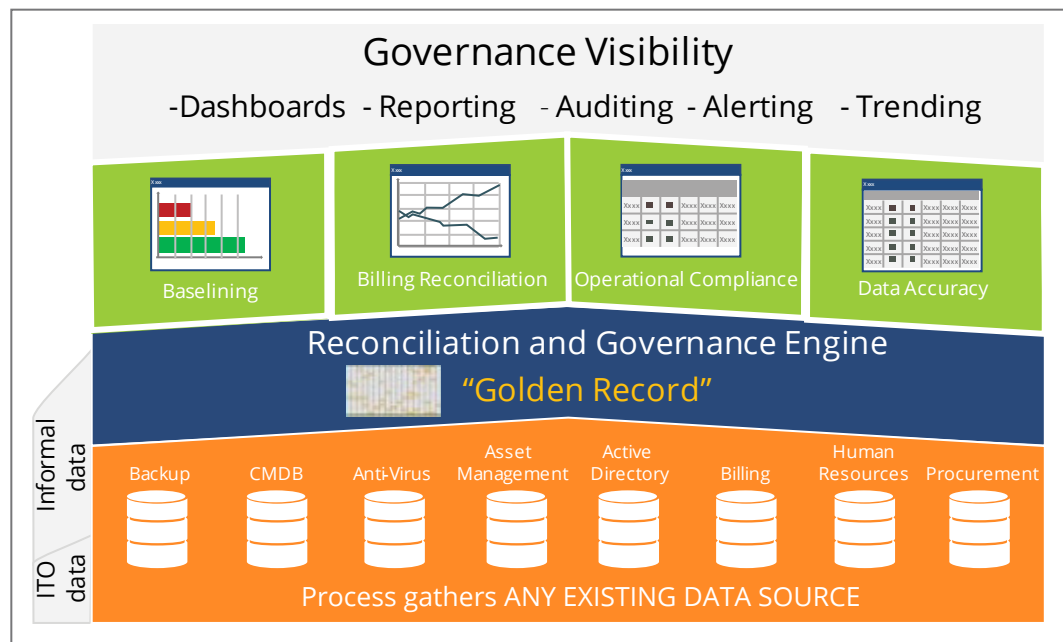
Governance Visibility

-Dashboards - Reporting - Auditing - Alerting - Trending

Xxx

Baselining

Xxx

Billing Reconciliation

Xxx

| Xxxx | Xxxx | Xxxx | Xxxx | Xxxx |
|---|---|---|---|---|
| Xxxx | Xxxx | Xxxx | Xxxx | Xxxx |
| Xxxx | Xxxx | Xxxx | Xxxx | Xxxx |

Operational Compliance

Xxx

| Xxxx | Xxxx | Xxxx | Xxxx |
|---|---|---|---|
| Xxxx | Xxxx | Xxxx | Xxxx |
| Xxxx | Xxxx | Xxxx | Xxxx |
| Xxxx | Xxxx | Xxxx | Xxxx |
| Xxxx | Xxxx | Xxxx | Xxxx |

Data Accuracy

Reconciliation and Governance Engine

"Golden Record"

Informal data

ITO data

Backup

CMDB

Anti-Virus

Asset Management

Active Directory

Billing

Human Resources

Procurement

Process gathers ANY EXISTING DATA SOURCE